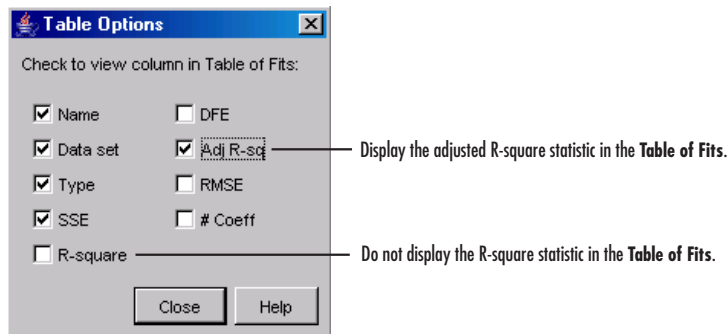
Table Options

Check to view column in Table of Fits:

Name
DFE
Data set
Adj R-sq
Type
RMSE
SSE
# Coeff
R-square

Close
Help

Display the adjusted R-square statistic in the **Table of Fits**.

Do not display the R-square statistic in the **Table of Fits**.